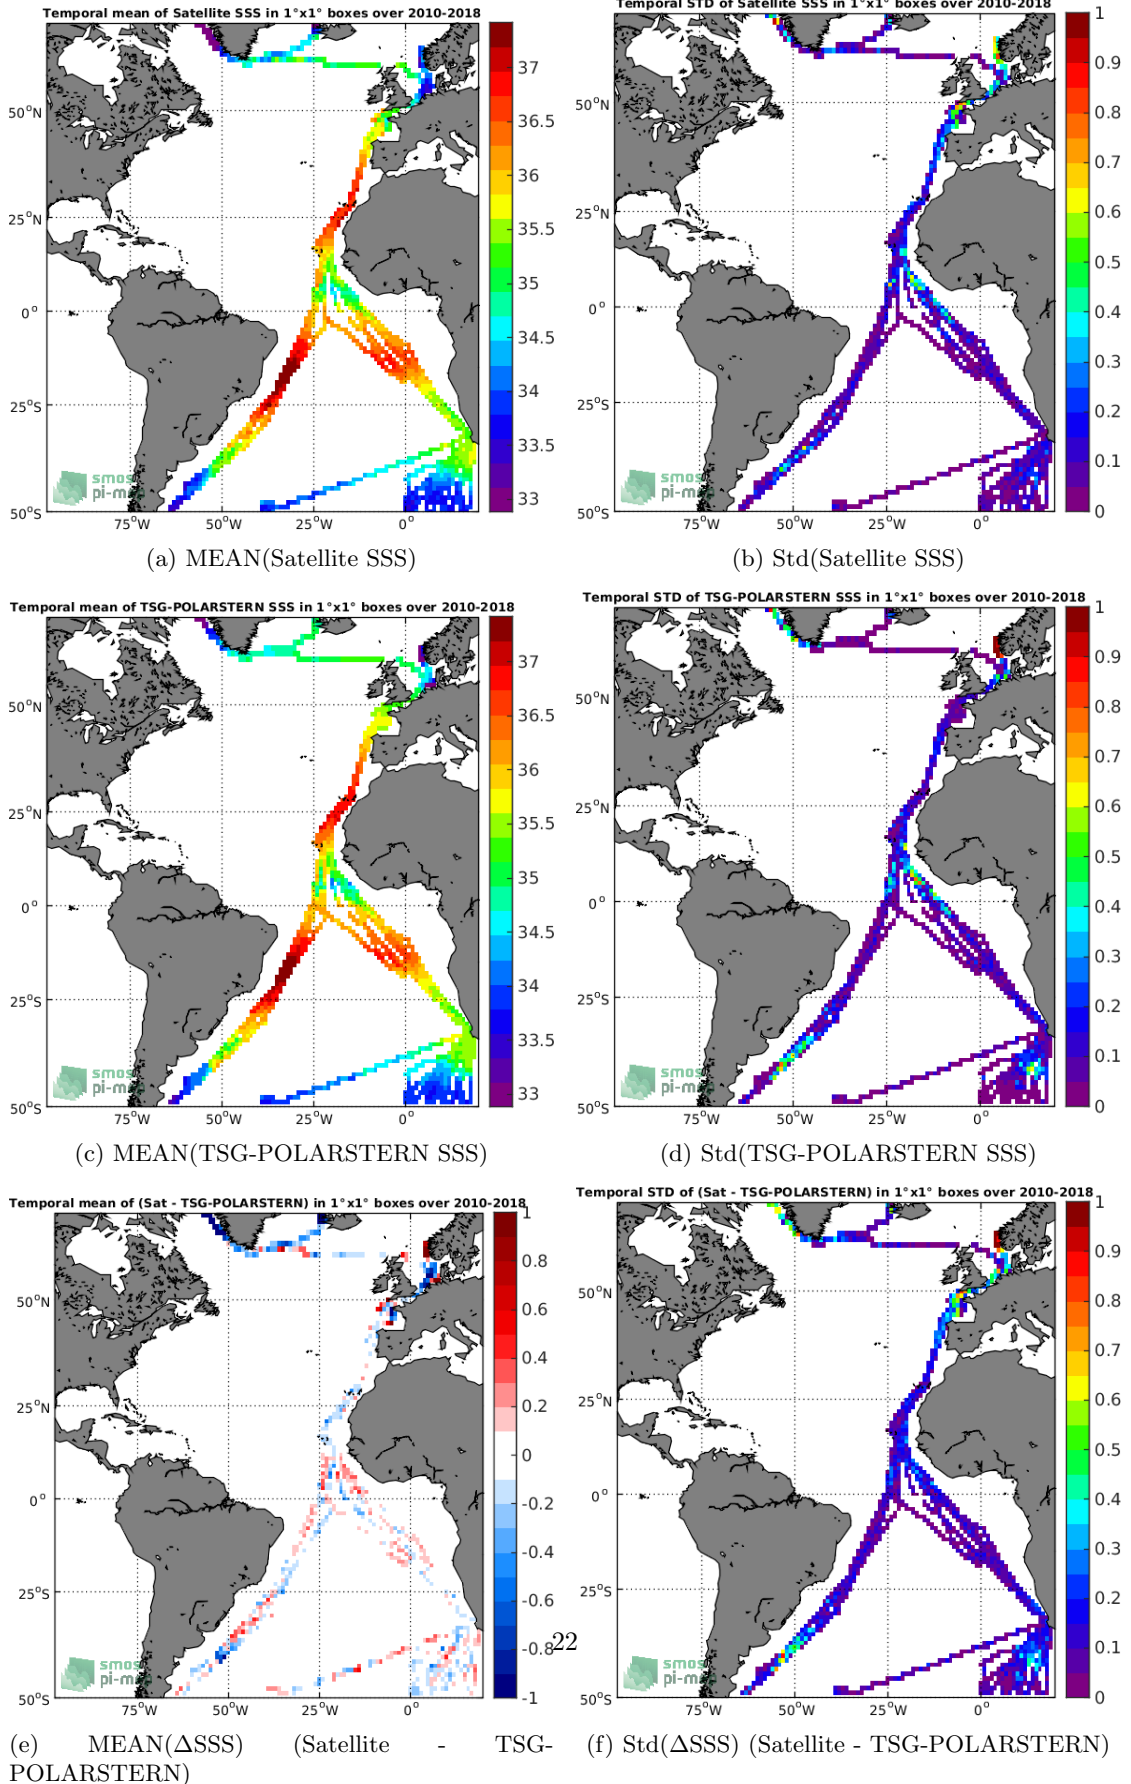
Temporal mean of Satellite SSS in 1°x1° boxes over 2010-2018

50°N
25°N
0°
25°S
50°S
75°W 50°W 25°W 0°

37
36.5
36
35.5
35
34.5
34
33.5
33

smos pi-m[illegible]

(a) MEAN(Satellite SSS)

Temporal STD of Satellite SSS in 1°x1° boxes over 2010-2018

50°N
25°N
0°
25°S
50°S
75°W 50°W 25°W 0°

1
0.9
0.8
0.7
0.6
0.5
0.4
0.3
0.2
0.1
0

smos pi-m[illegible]

(b) Std(Satellite SSS)

Temporal mean of TSG-POLARSTERN SSS in 1°x1° boxes over 2010-2018

50°N
25°N
0°
25°S
50°S
75°W 50°W 25°W 0°

37
36.5
36
35.5
35
34.5
34
33.5
33

smos pi-m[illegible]

(c) MEAN(TSG-POLARSTERN SSS)

Temporal STD of TSG-POLARSTERN SSS in 1°x1° boxes over 2010-2018

50°N
25°N
0°
25°S
50°S
75°W 50°W 25°W 0°

1
0.9
0.8
0.7
0.6
0.5
0.4
0.3
0.2
0.1
0

smos pi-m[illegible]

(d) Std(TSG-POLARSTERN SSS)

Temporal mean of (Sat - TSG-POLARSTERN) in 1°x1° boxes over 2010-2018

50°N
25°N
0°
25°S
50°S
75°W 50°W 25°W 0°

1
0.8
0.6
0.4
0.2
0
-0.2
-0.4
-0.6
-0.8
-1

smos pi-m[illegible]

22

(e) MEAN(ΔSSS) (Satellite - TSG-POLARSTERN)

Temporal STD of (Sat - TSG-POLARSTERN) in 1°x1° boxes over 2010-2018

50°N
25°N
0°
25°S
50°S
75°W 50°W 25°W 0°

1
0.9
0.8
0.7
0.6
0.5
0.4
0.3
0.2
0.1
0

smos pi-m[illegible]

(f) Std(ΔSSS) (Satellite - TSG-POLARSTERN)